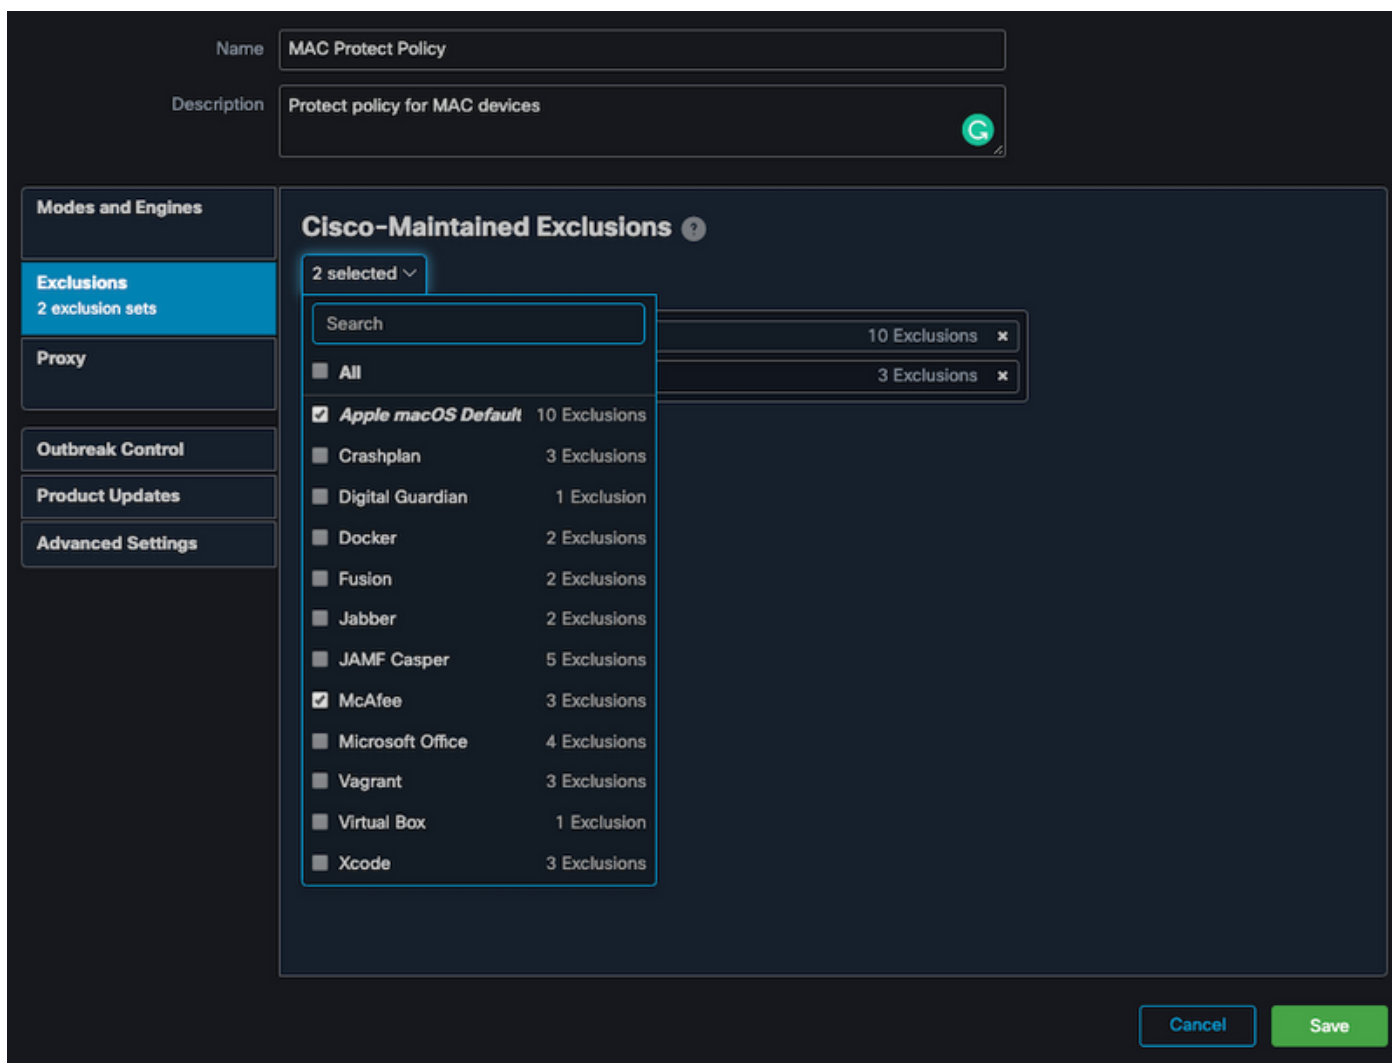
Name MAC Protect Policy

Description Protect policy for MAC devices

Modes and Engines

Exclusions
2 exclusion sets

Proxy

Outbreak Control

Product Updates

Advanced Settings

Cisco-Maintained Exclusions ?

2 selected

Search

10 Exclusions ×

3 Exclusions ×

All

| | |
|---|---|
| Apple macOS Default | 10 Exclusions |
| Crashplan | 3 Exclusions |
| Digital Guardian | 1 Exclusion |
| Docker | 2 Exclusions |
| Fusion | 2 Exclusions |
| Jabber | 2 Exclusions |
| JAMF Casper | 5 Exclusions |
| McAfee | 3 Exclusions |
| Microsoft Office | 4 Exclusions |
| Vagrant | 3 Exclusions |
| Virtual Box | 1 Exclusion |
| Xcode | 3 Exclusions |

Cancel Save